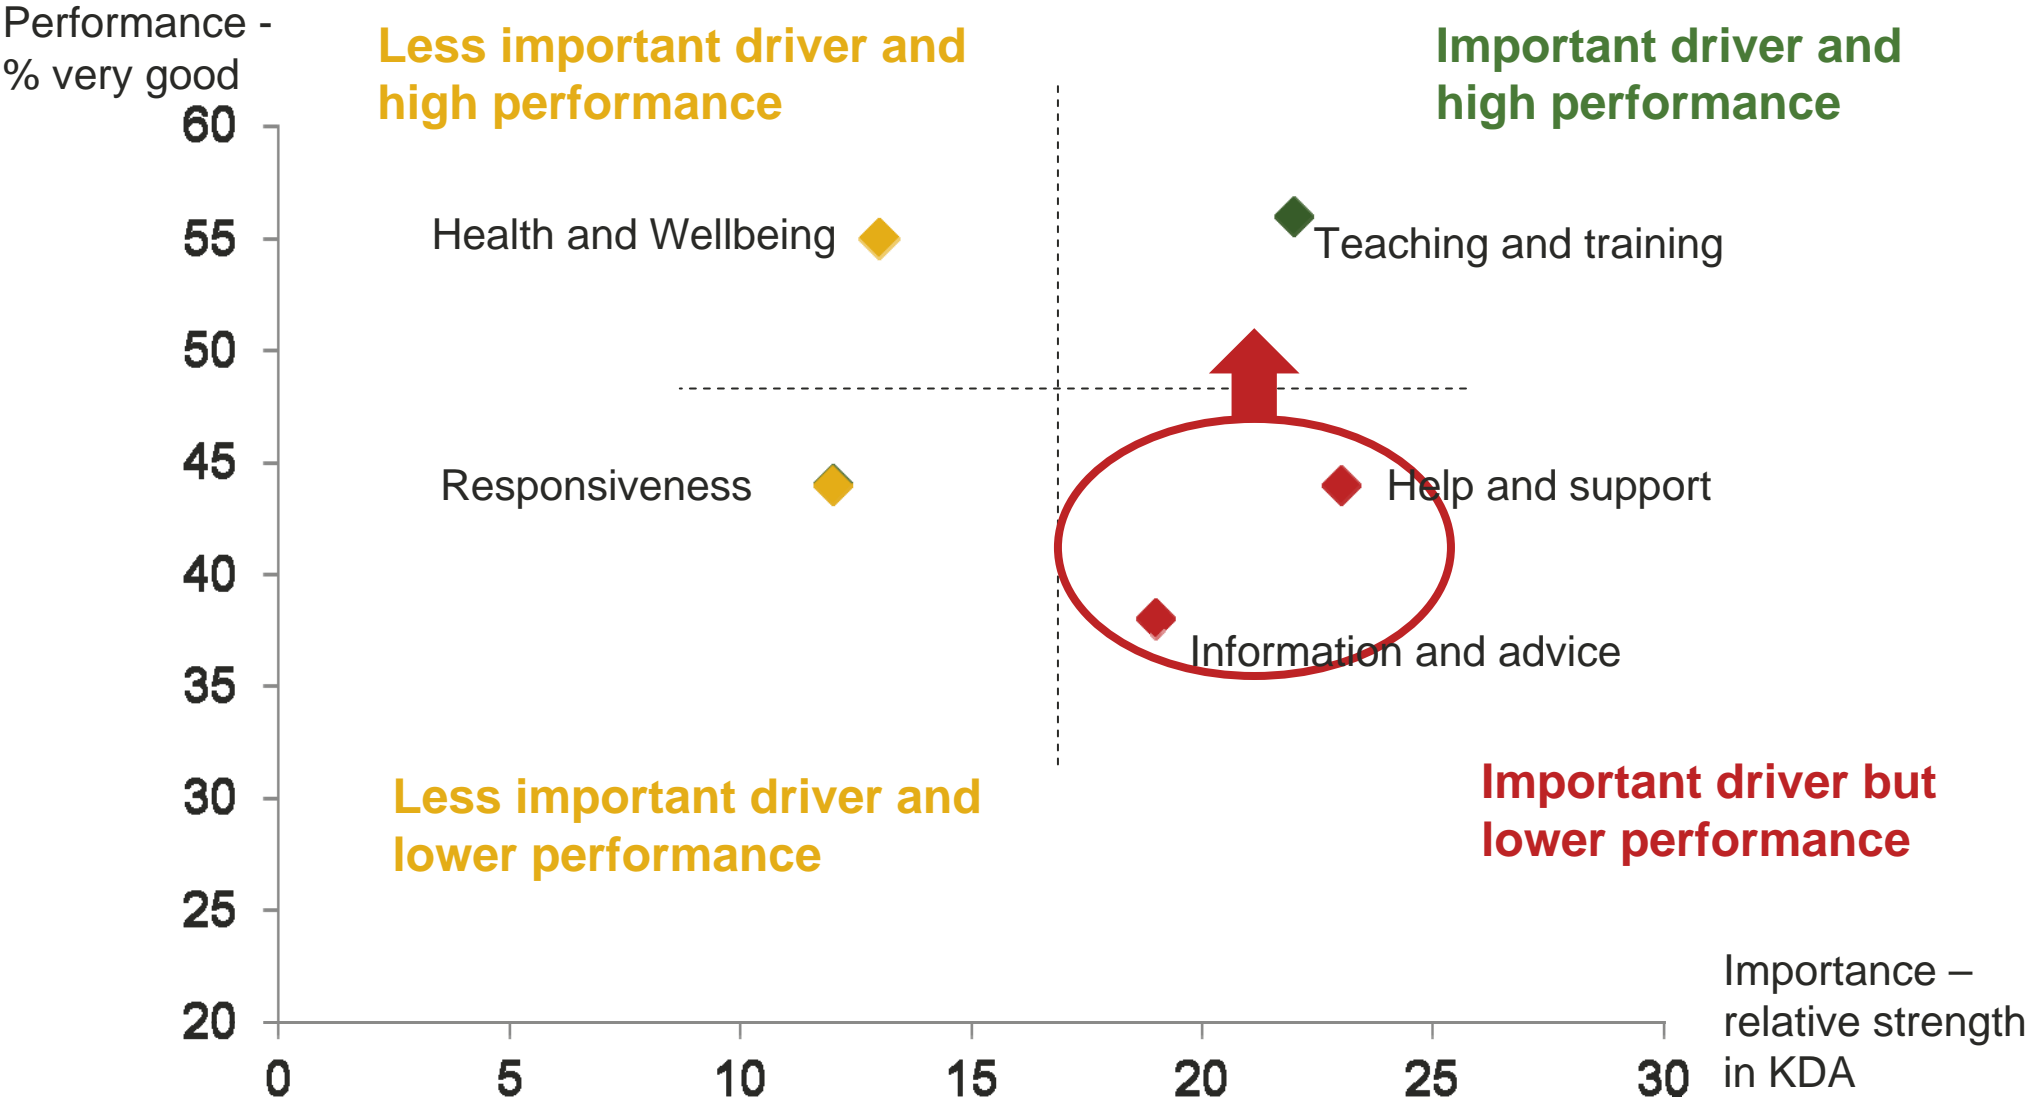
Performance - % very good

Less important driver and high performance

Important driver and high performance

60
55
50
45
40
35
30
25
20

Health and Wellbeing

Teaching and training

Responsiveness

Help and support

Information and advice

Less important driver and lower performance

Important driver but lower performance

Importance – relative strength in KDA

0
5
10
15
20
25
30